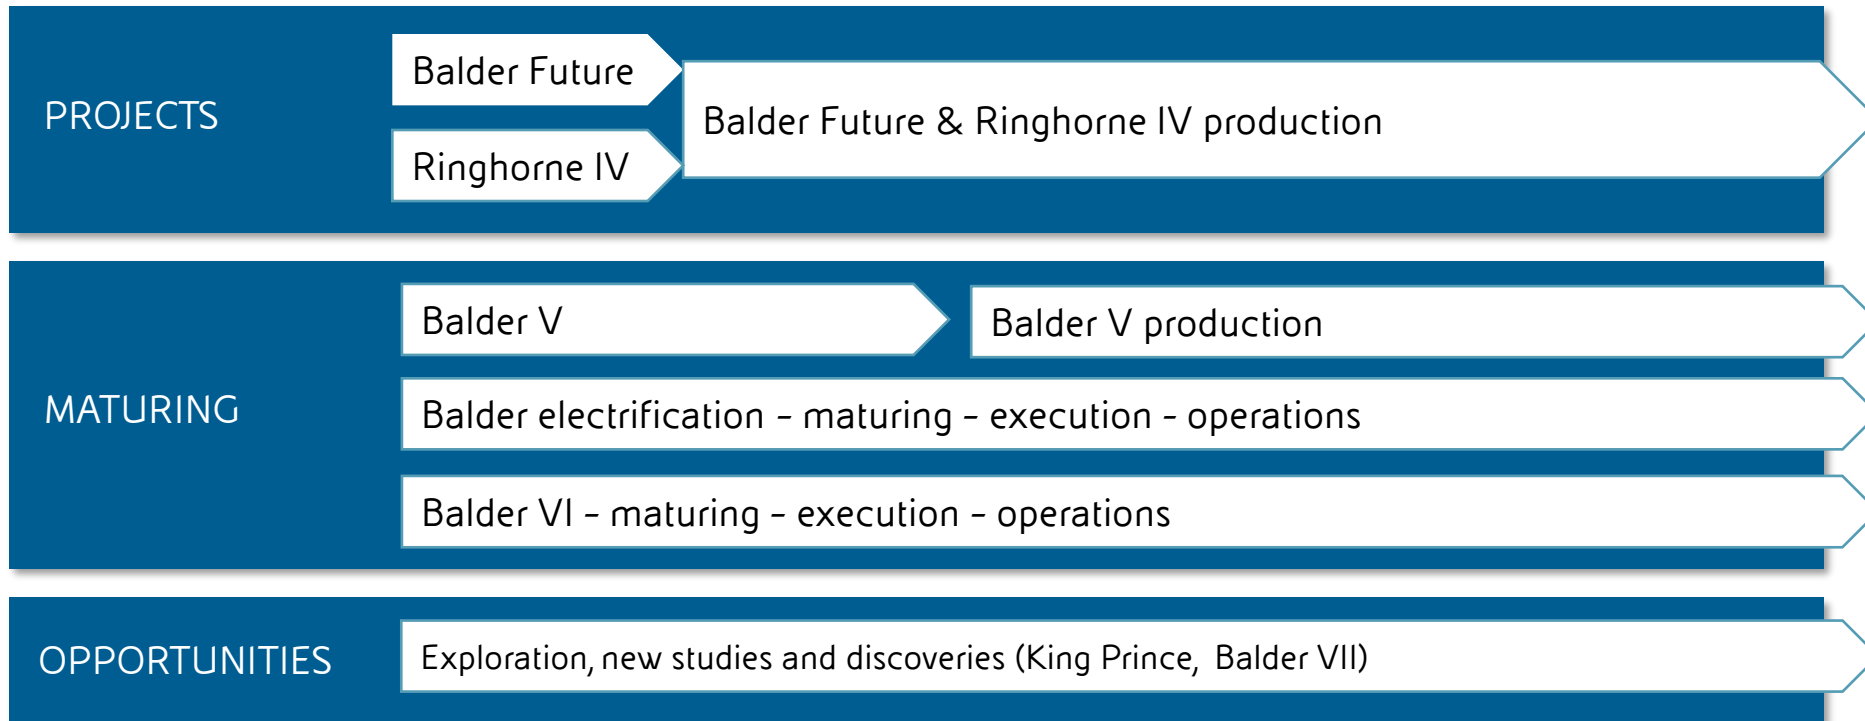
PROJECTS

Balder Future

Ringhorne IV

Balder Future & Ringhorne IV production

MATURING

Balder V

Balder V production

Balder electrification – maturing – execution – operations

Balder VI – maturing – execution – operations

OPPORTUNITIES

Exploration, new studies and discoveries (King Prince, Balder VII)